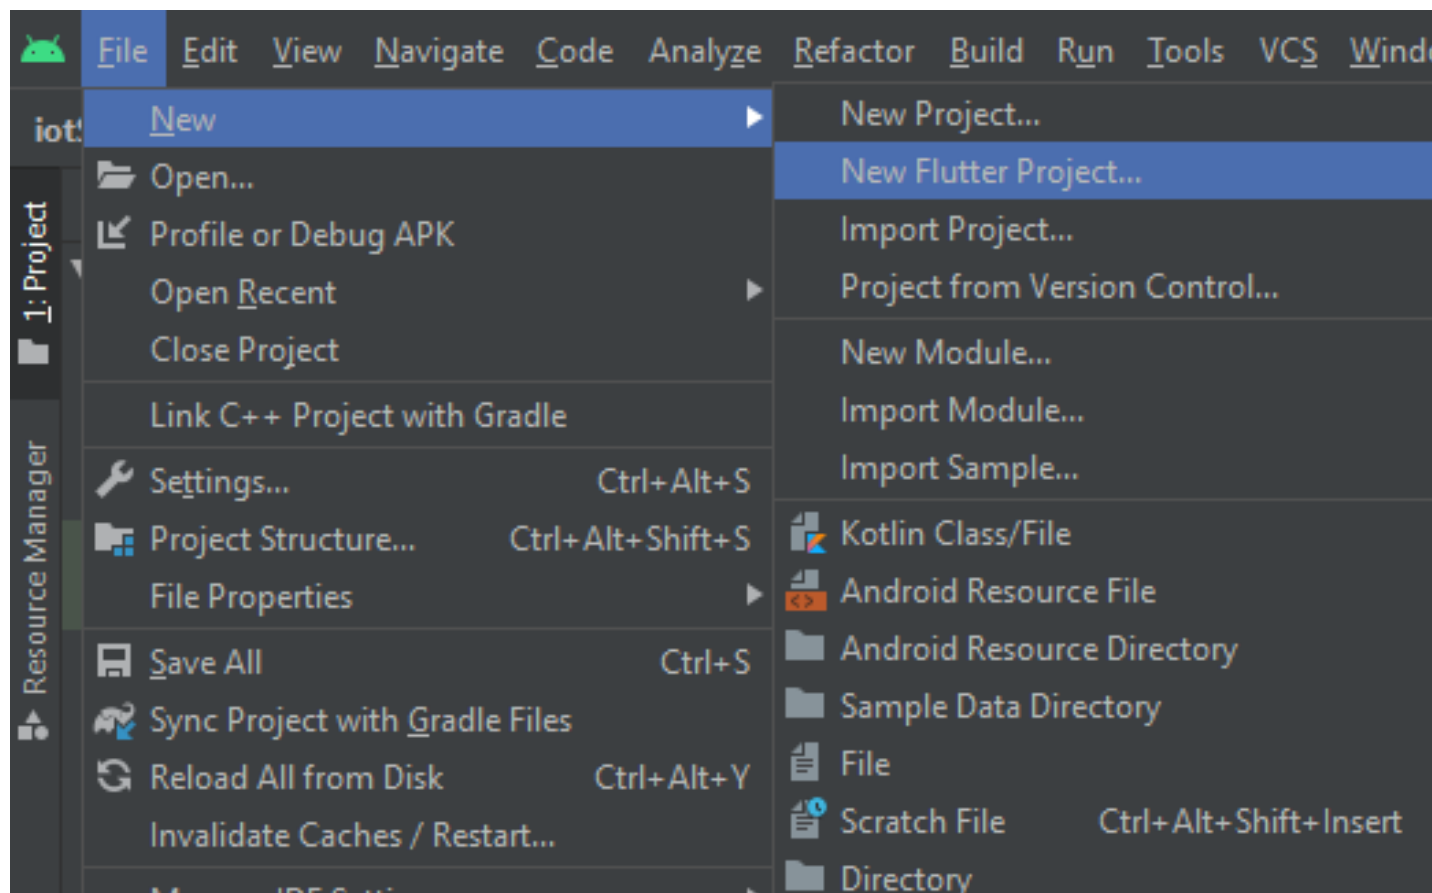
File Edit View Navigate Code Analyze Refactor Build Run Tools VCS Wind

iot

1: Project

Resource Manager

New
Open...
Profile or Debug APK
Open Recent
Close Project
Link C++ Project with Gradle
Settings... Ctrl+Alt+S
Project Structure... Ctrl+Alt+Shift+S
File Properties
Save All Ctrl+S
Sync Project with Gradle Files
Reload All from Disk Ctrl+Alt+Y
Invalidate Caches / Restart...
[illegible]

New Project...
New Flutter Project...
Import Project...
Project from Version Control...
New Module...
Import Module...
Import Sample...
Kotlin Class/File
Android Resource File
Android Resource Directory
Sample Data Directory
File
Scratch File Ctrl+Alt+Shift+Insert
Directory